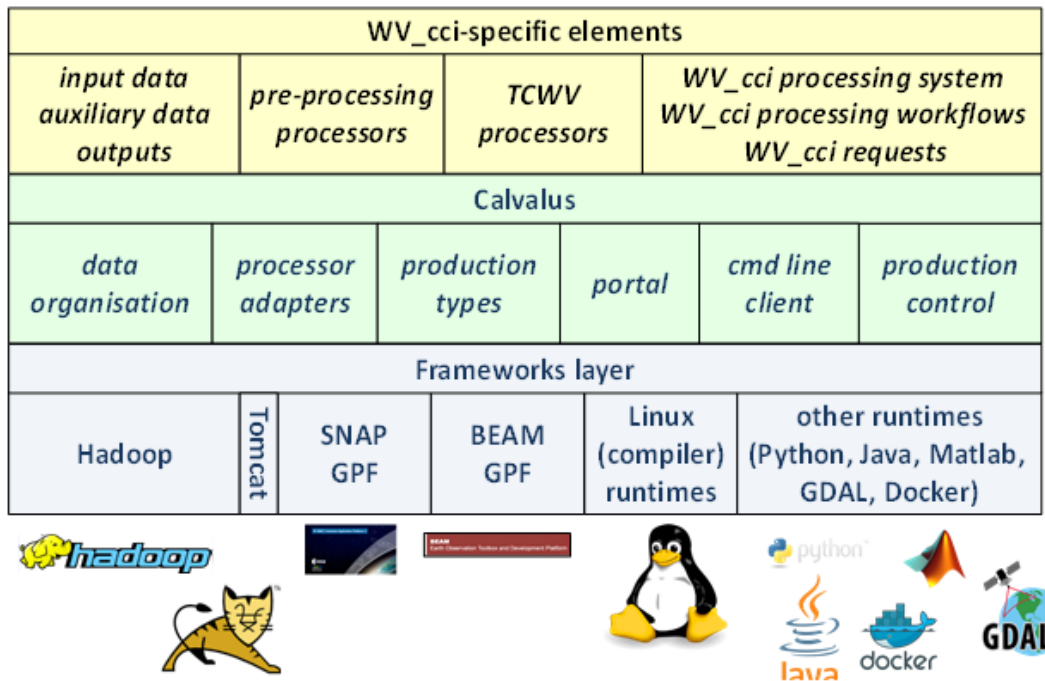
WV_cci-specific elements

| input data auxiliary data outputs | pre-processing processors | TCWV processors | WV_cci processing system WV_cci processing workflows WV_cci requests |
|---|---|---|---|

Calvalus

| data organisation | processor adapters | production types | portal | cmd line client | production control |
|---|---|---|---|---|---|

Frameworks layer

| Hadoop | Tomcat | SNAP GPF | BEAM GPF | Linux (compiler) runtimes | other runtimes (Python, Java, Matlab, GDAL, Docker) |
|---|---|---|---|---|---|

hadoop

BEAM Earth Observation Toolbox and Development Platform

python

Java

docker

GDAL